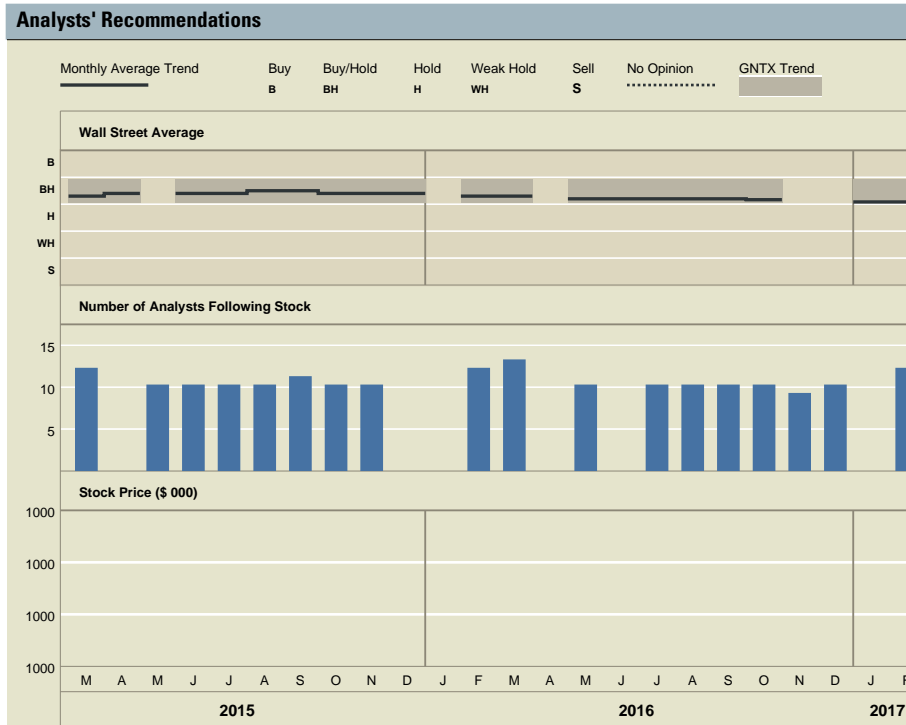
Analysts' Recommendations

Monthly Average Trend

Buy
B

Buy/Hold
BH

Hold
H

Weak Hold
WH

Sell
S

No Opinion

GNTX Trend

Wall Street Average

B
BH
H
WH
S

Number of Analysts Following Stock

15
10
5

Stock Price ($ 000)

1000
1000
1000
1000

M A M J J A S O N D J F M A M J J A S O N D J F

2015 2016 2017